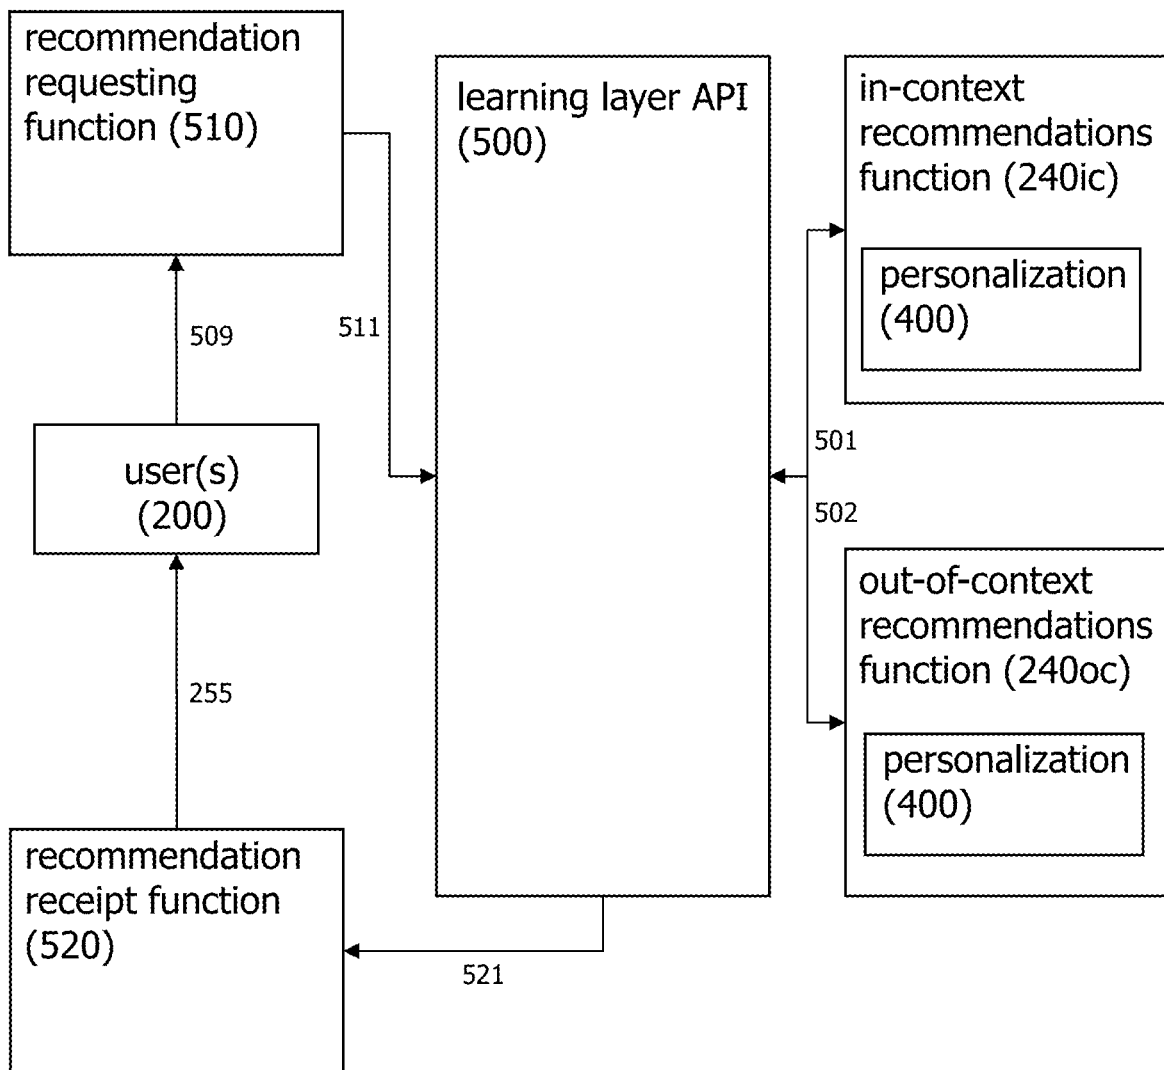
recommendation requesting function (510)

learning layer API (500)

in-context recommendations function (240ic)

personalization (400)

509

511

user(s) (200)

501

502

out-of-context recommendations function (240oc)

personalization (400)

255

recommendation receipt function (520)

521